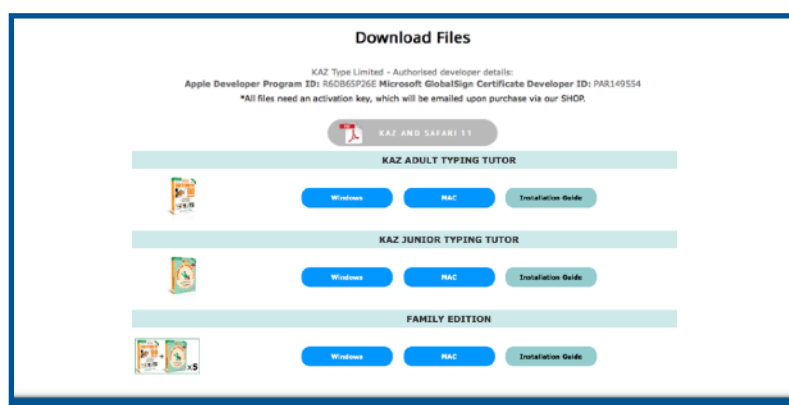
Download Files

KAZ Type Limited - Authorised developer details:
Apple Developer Program ID: R6DB65P26E Microsoft GlobalSign Certificate Developer ID: PAR149554
*All files need an activation key, which will be emailed upon purchase via our SHOP.

KAZ AND SAFARI 11

KAZ ADULT TYPING TUTOR

Windows
MAC
Installation Guide

KAZ JUNIOR TYPING TUTOR

Windows
MAC
Installation Guide

FAMILY EDITION

x5

Windows
MAC
Installation Guide